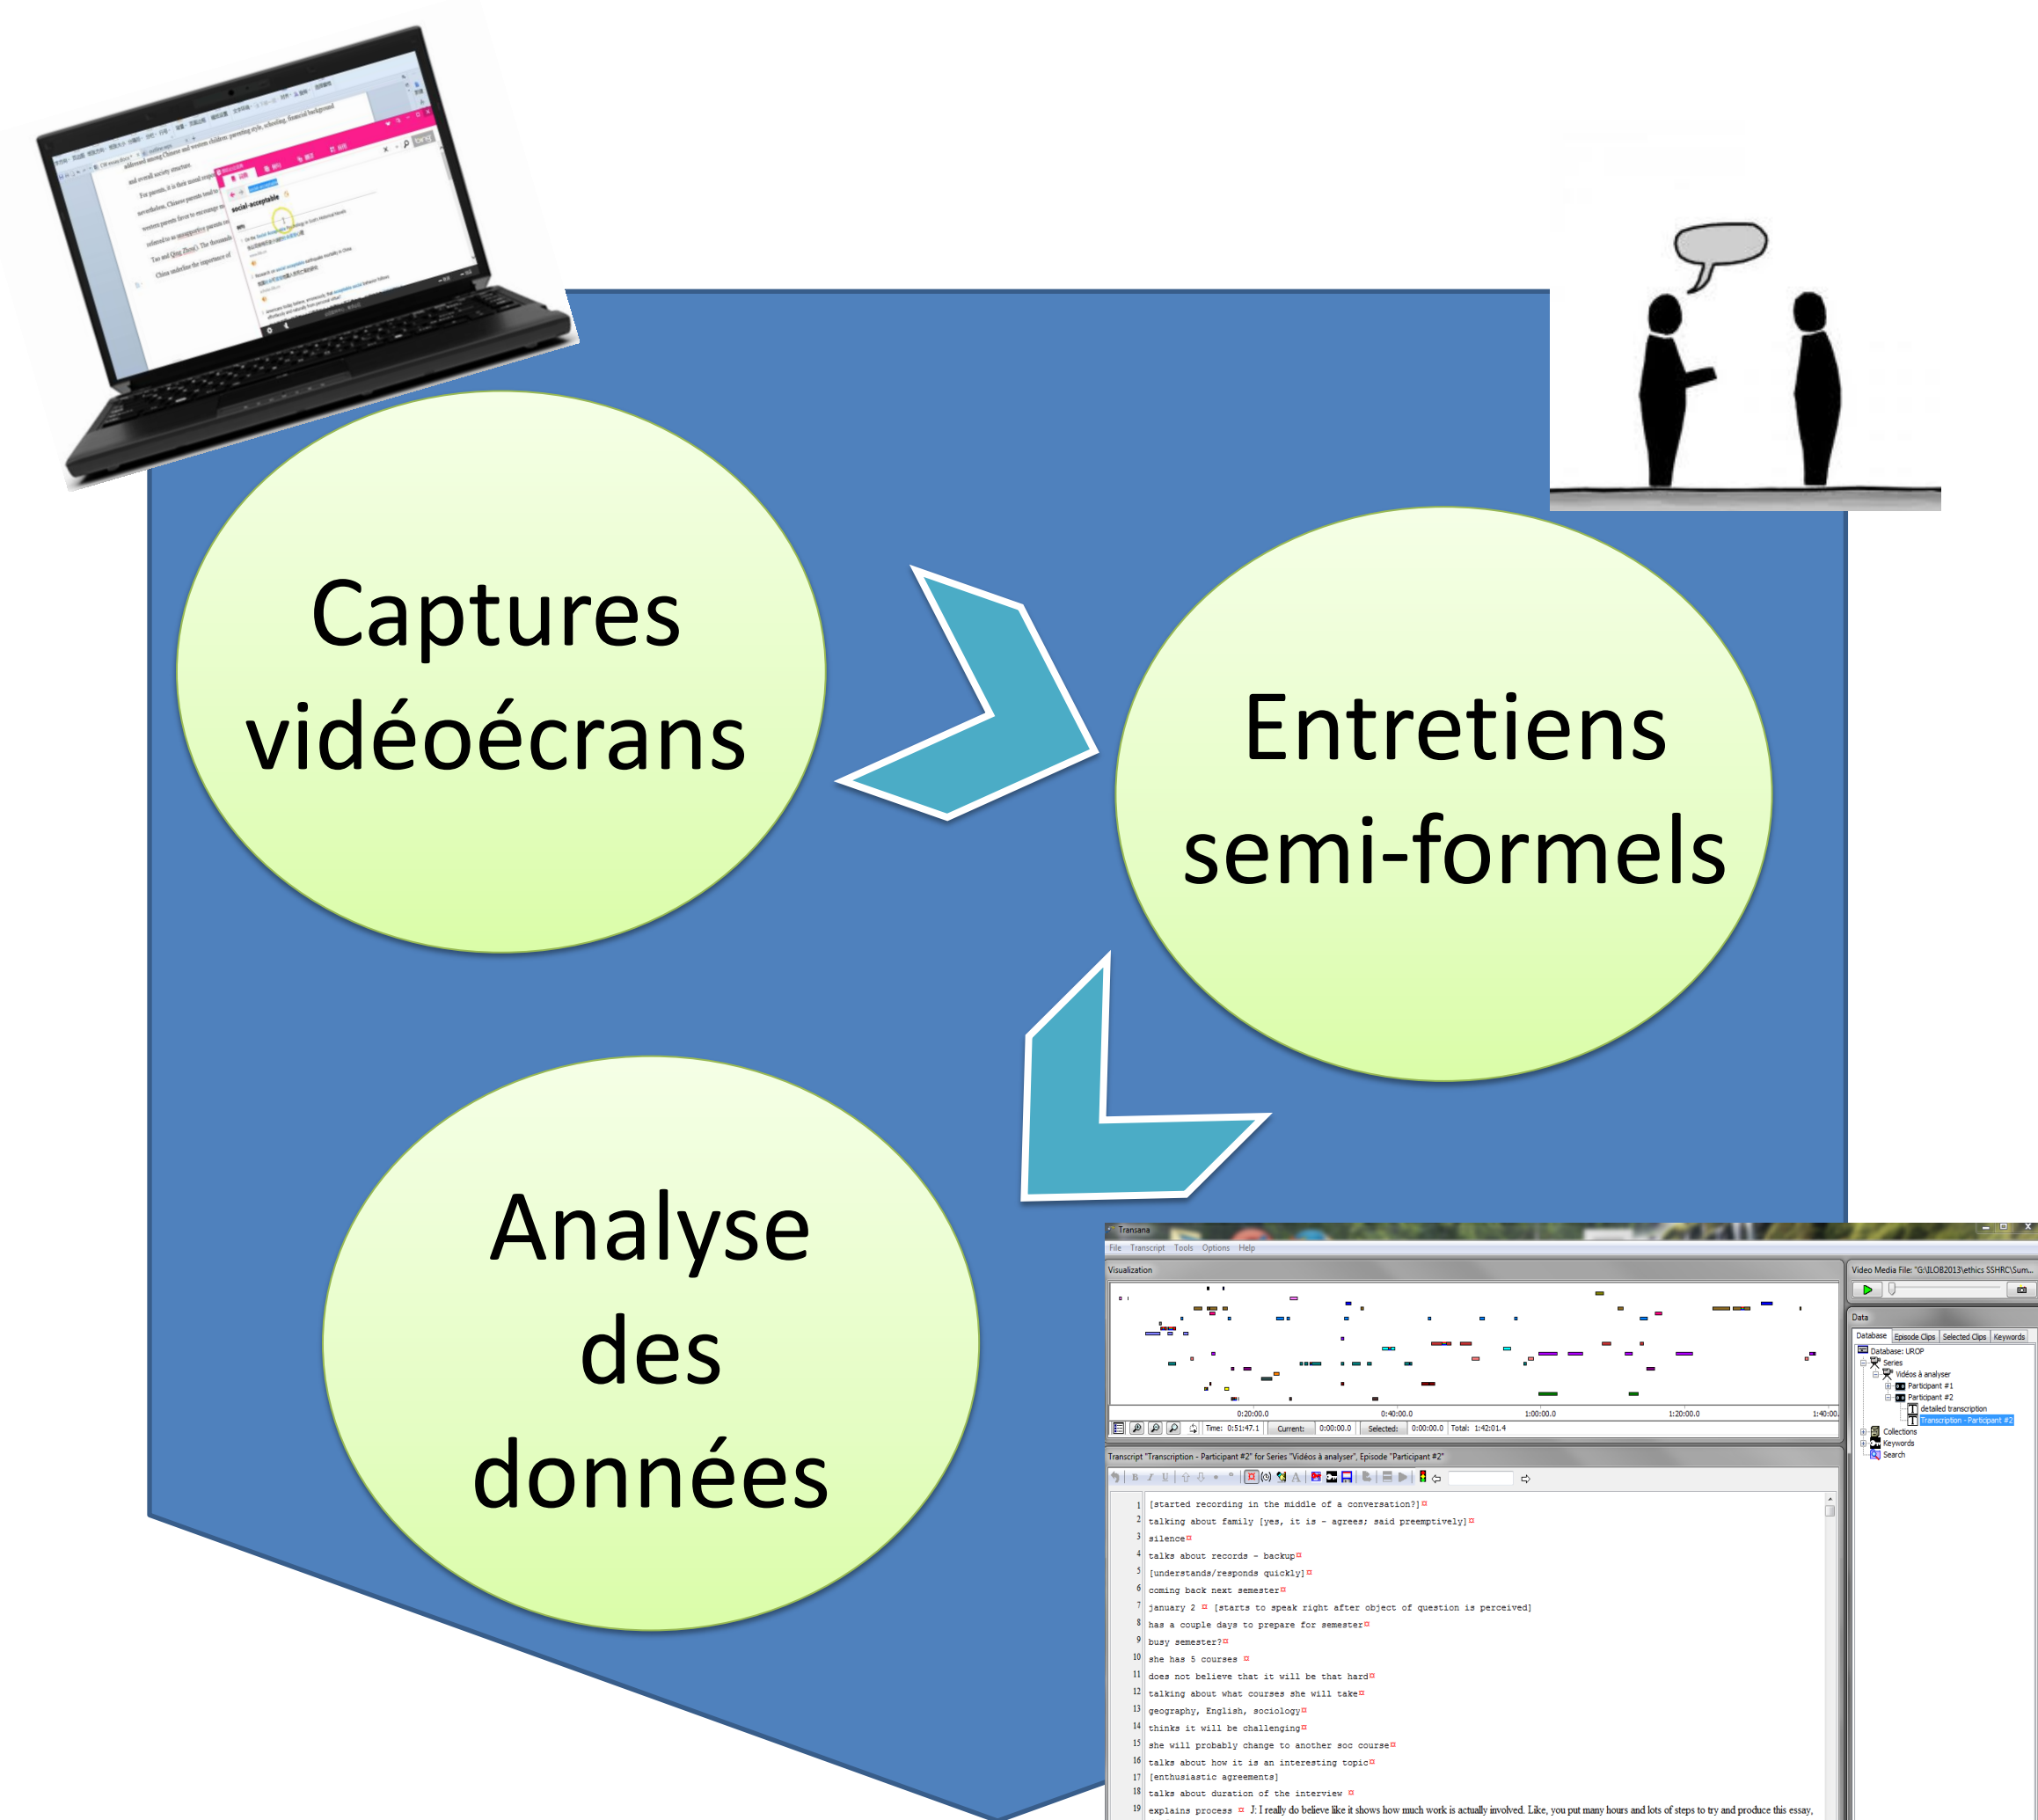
Captures vidéoécrans

Entretiens semi-formels

Analyse des données

Transana
File Transcript Tools Options Help
Visualization
0:20:00.0 0:40:00.0 1:00:00.0 1:20:00.0 1:40:00
Time: 0:51:47.1 Current: 0:00:00.0 Selected: 0:00:00.0 Total: 1:42:01.4
Transcript "Transcription - Participant #2" for Series "Vidéos à analyser", Episode "Participant #2"
1 [started recording in the middle of a conversation?]
2 talking about family [yes, it is - agrees; said preemptively]
3 silence
4 talks about records - backup
5 [understands/responds quickly]
6 coming back next semester
7 january 2 [starts to speak right after object of question is perceived]
8 has a couple days to prepare for semester
9 busy semester?
10 she has 5 courses
11 does not believe that it will be that hard
12 talking about what courses she will take
13 geography, English, sociology
14 thinks it will be challenging
15 she will probably change to another soc course
16 talks about how it is an interesting topic
17 [enthusiastic agreements]
18 talks about duration of the interview
19 explains process J: I really do believe like it shows how much work is actually involved. Like, you put many hours and lots of steps to try and produce this essay,
Video Media File: "G:\ILOB2013\ethics SSHRC\Sum...
Data
Database Episode Clips Selected Clips Keywords
Database: UROP
Series
Vidéos à analyser
Participant #1
Participant #2
detailed transcription
Transcription - Participant #2
Collections
Keywords
Search